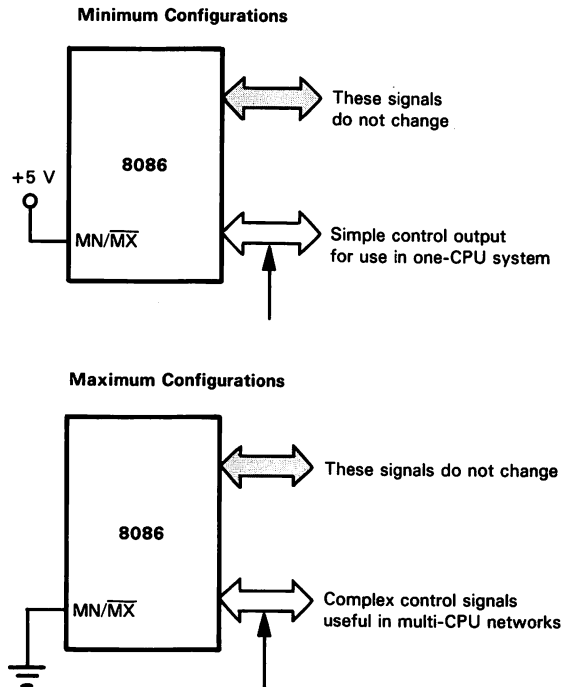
Minimum Configurations

These signals do not change

8086

+5 V

MN/$\overline{MX}$

Simple control output for use in one-CPU system

Maximum Configurations

These signals do not change

8086

MN/$\overline{MX}$

Complex control signals useful in multi-CPU networks